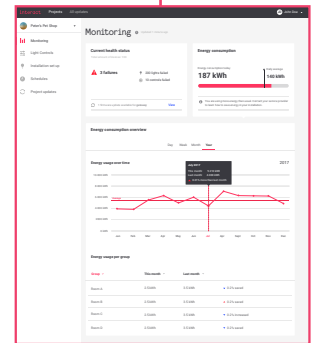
Projects

Peter's Pet Shop

Monitoring

Light Controls

Installation set up

Schedules

Project updates

Monitoring

Current health status

3 Failures

Energy consumption

187 kWh

140 kWh

Energy consumption overview

Day Week Month Year

Energy usage over time

2017

Energy usage per group

Group This month Last month

Room A

Room B

Room C

Room D